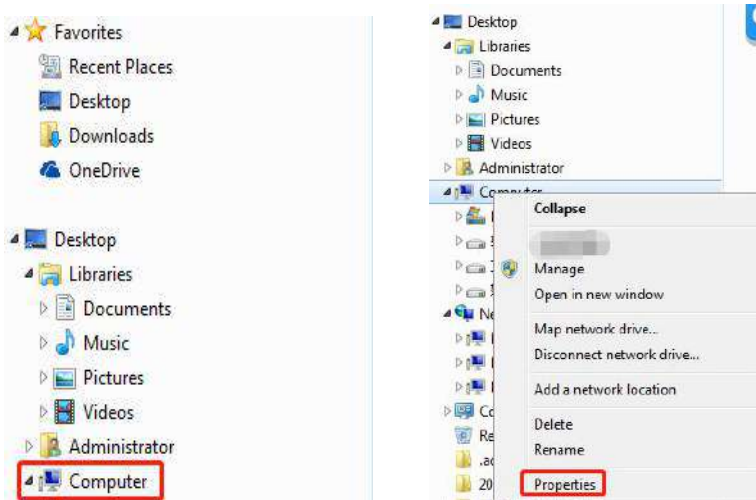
Favorites
Recent Places
Desktop
Downloads
OneDrive

Desktop
Libraries
Documents
Music
Pictures
Videos
Administrator
Computer

Desktop
Libraries
Documents
Music
Pictures
Videos
Administrator
Computer
Ne
Co
Re
.a
20

Collapse
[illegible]
Manage
Open in new window
Map network drive...
Disconnect network drive...
Add a network location
Delete
Rename
Properties